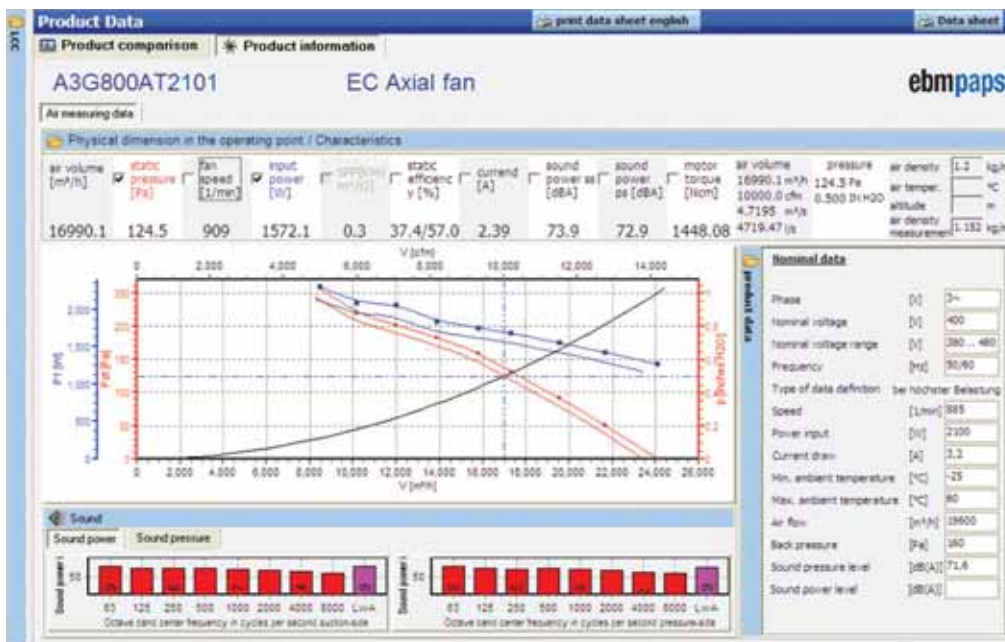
Product Data

print data sheet english

Data sheet

Product comparison

Product information

A3G800AT2101

EC Axial fan

ebmpapst

Air measuring data

Physical dimension in the operating point / Characteristics

| air volume [m³/h] | static pressure [Pa] | fan speed [1/min] | input power [W] | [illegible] | static efficiency [%] | current [A] | sound power ss [dBA] | sound power ps [dBA] | motor torque [Ncm] |
|---|---|---|---|---|---|---|---|---|---|
| 16990.1 | 124.5 | 909 | 1572.1 | 0.3 | 37.4/57.0 | 2.39 | 73.9 | 72.9 | 1448.08 |

air volume 16990.1 m³/h 10000.0 cfm 4.7195 m³/s 4719.47 l/s

pressure 124.5 Pa 0.500 IN H2O

air density 1.2 kg/m³

air temper. °C

altitude m

air density measurement 1.152 kg/m³

V [cfm]

0 2,000 4,000 6,000 8,000 10,000 12,000 14,000

P1 [W]

Pf [Pa]

pf [inches H2O]

0 2,000 4,000 6,000 8,000 10,000 12,000 14,000 16,000 18,000 20,000 22,000 24,000 26,000

V [m³/h]

Nominal data

| | | |
|---|---|---|
| Phase | [-] | 3~ |
| Nominal voltage | [V] | 400 |
| Nominal voltage range | [V] | 380 ... 480 |
| Frequency | [Hz] | 50/60 |
| Type of data definition | | bei höchster Belastung |
| Speed | [1/min] | 885 |
| Power input | [W] | 2100 |
| Current draw | [A] | 3,2 |
| Min. ambient temperature | [°C] | -25 |
| Max. ambient temperature | [°C] | 60 |
| Air flow | [m³/h] | 19600 |
| Back pressure | [Pa] | 160 |
| Sound pressure level | [dB(A)] | 71,6 |
| Sound power level | [dB(A)] | |

Sound

Sound power

Sound pressure

Sound power

50

63 125 250 500 1000 2000 4000 8000 LwA

Octave band center frequency in cycles per second suction-side

50

63 125 250 500 1000 2000 4000 8000 LwA

Octave band center frequency in cycles per second pressure-side